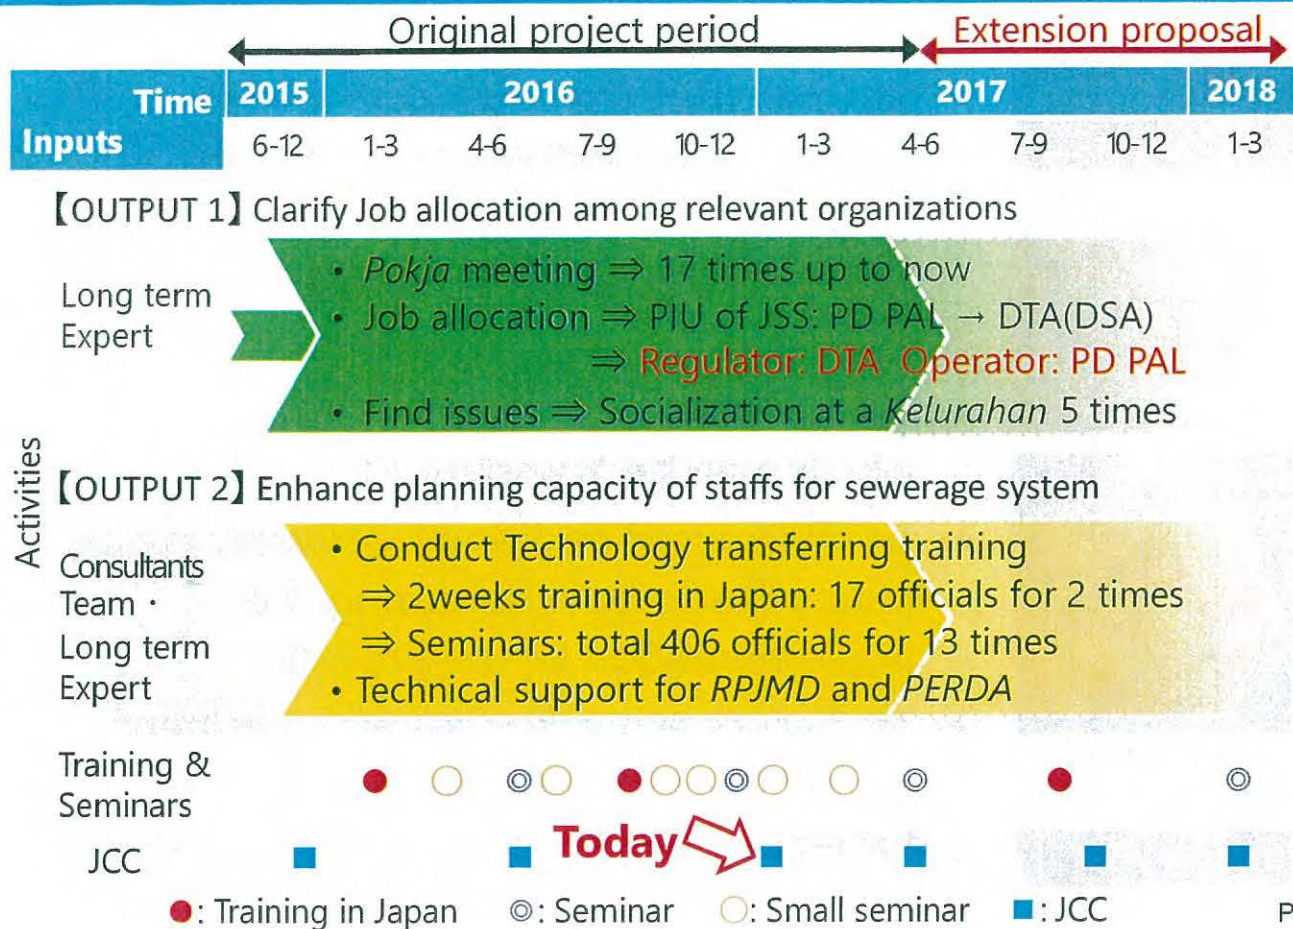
Original project period

Extension proposal

| Time | 2015 | 2016 | | | | 2017 | | | | 2018 |
|---|---|---|---|---|---|---|---|---|---|---|
| Inputs | 6-12 | 1-3 | 4-6 | 7-9 | 10-12 | 1-3 | 4-6 | 7-9 | 10-12 | 1-3 |

【OUTPUT 1】Clarify Job allocation among relevant organizations

Long term Expert

• Pokja meeting ⇒ 17 times up to now
• Job allocation ⇒ PIU of JSS: PD PAL → DTA(DSA)
⇒ Regulator: DTA Operator: PD PAL
• Find issues ⇒ Socialization at a Kelurahan 5 times

Activities

【OUTPUT 2】Enhance planning capacity of staffs for sewerage system

Consultants Team・Long term Expert

• Conduct Technology transferring training
⇒ 2weeks training in Japan: 17 officials for 2 times
⇒ Seminars: total 406 officials for 13 times
• Technical support for RPJMD and PERDA

Training & Seminars

JCC

Today

●: Training in Japan ◎: Seminar ○: Small seminar ■: JCC

P